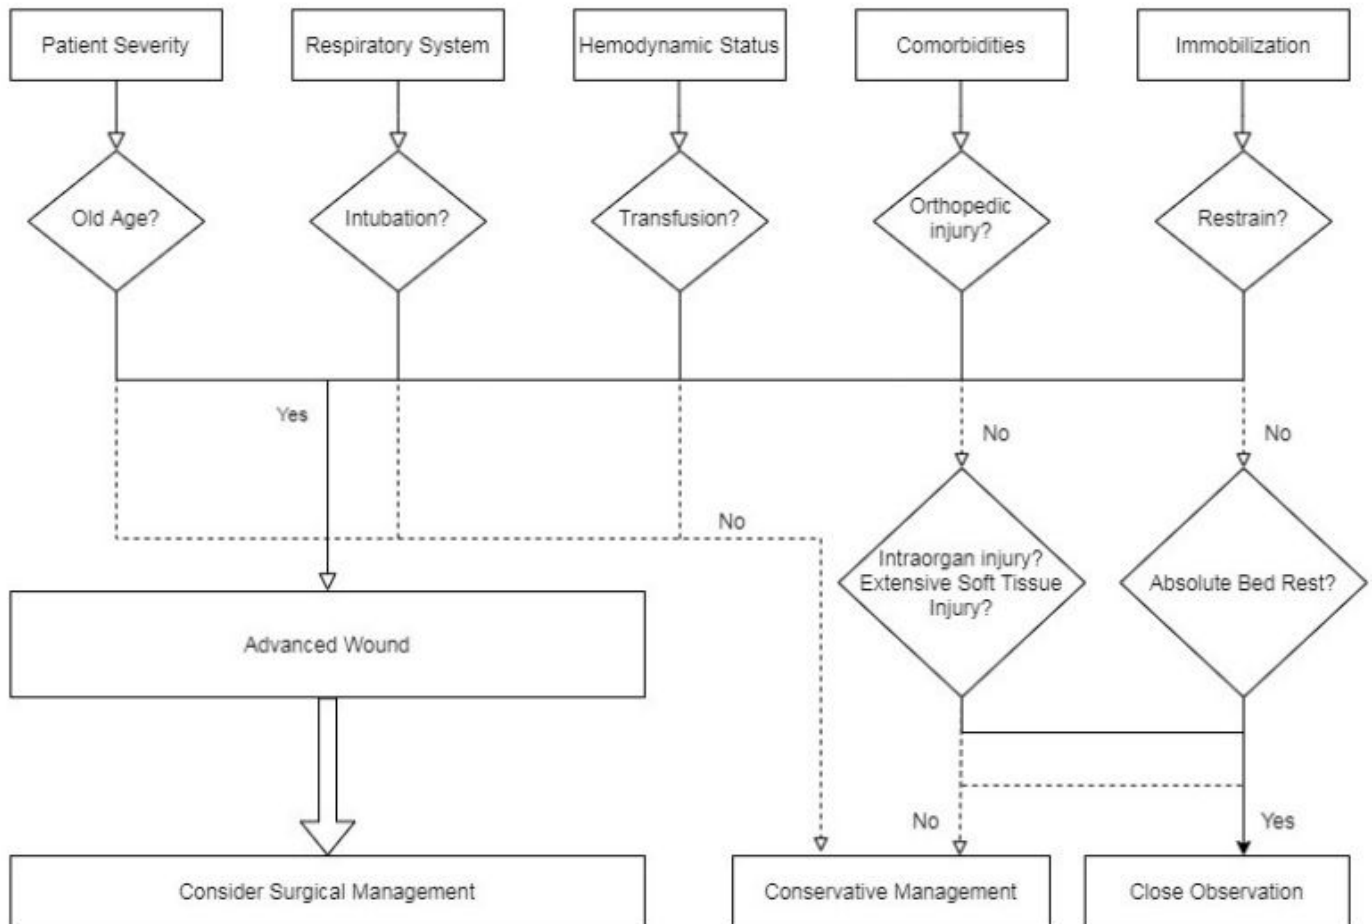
Patient Severity

Respiratory System

Hemodynamic Status

Comorbidities

Immobilization

Old Age?

Intubation?

Transfusion?

Orthopedic injury?

Restrain?

Yes

No

No

No

Intraorgan injury? Extensive Soft Tissue Injury?

Absolute Bed Rest?

Advanced Wound

No

Yes

Consider Surgical Management

Conservative Management

Close Observation